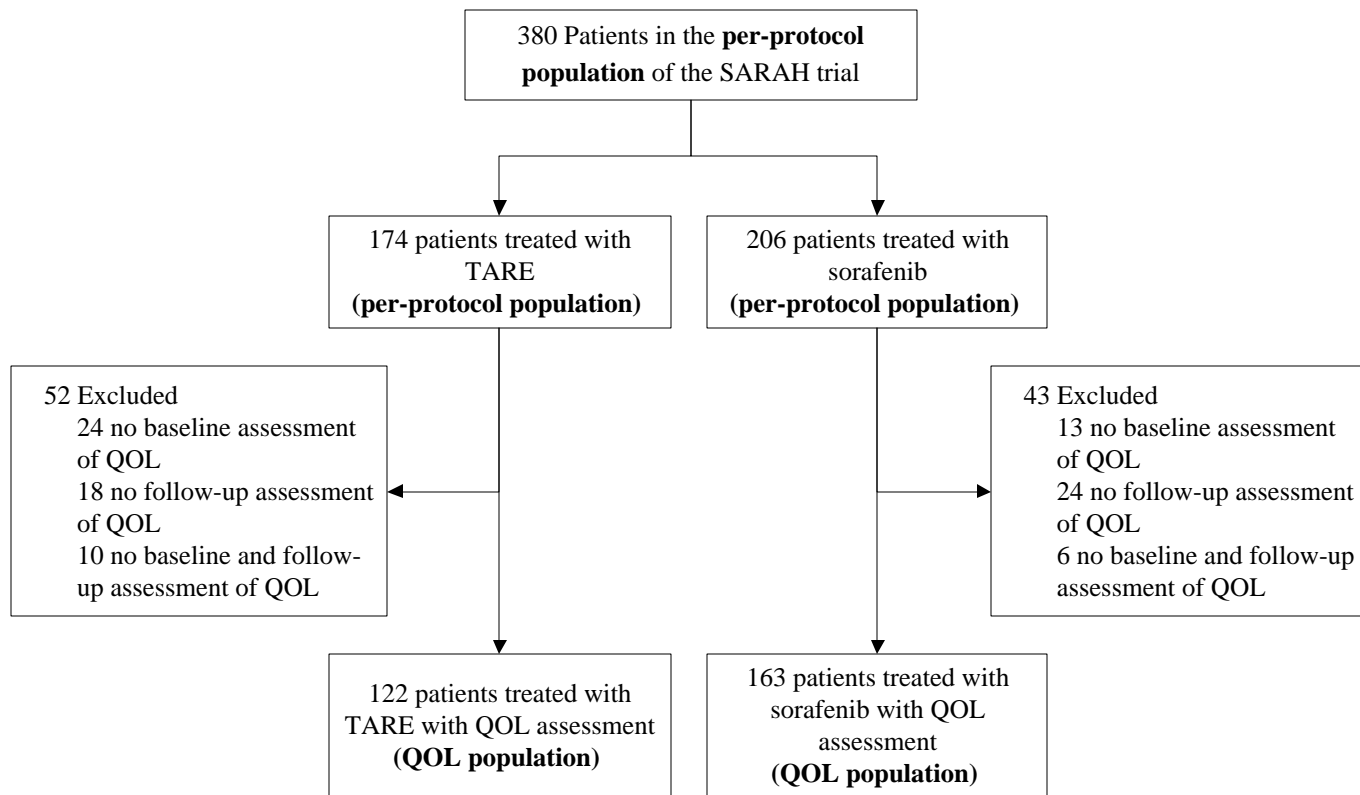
380 Patients in the **per-protocol population** of the SARAH trial

174 patients treated with TARE **(per-protocol population)**

206 patients treated with sorafenib **(per-protocol population)**

52 Excluded
24 no baseline assessment of QOL
18 no follow-up assessment of QOL
10 no baseline and follow-up assessment of QOL

43 Excluded
13 no baseline assessment of QOL
24 no follow-up assessment of QOL
6 no baseline and follow-up assessment of QOL

122 patients treated with TARE with QOL assessment **(QOL population)**

163 patients treated with sorafenib with QOL assessment **(QOL population)**